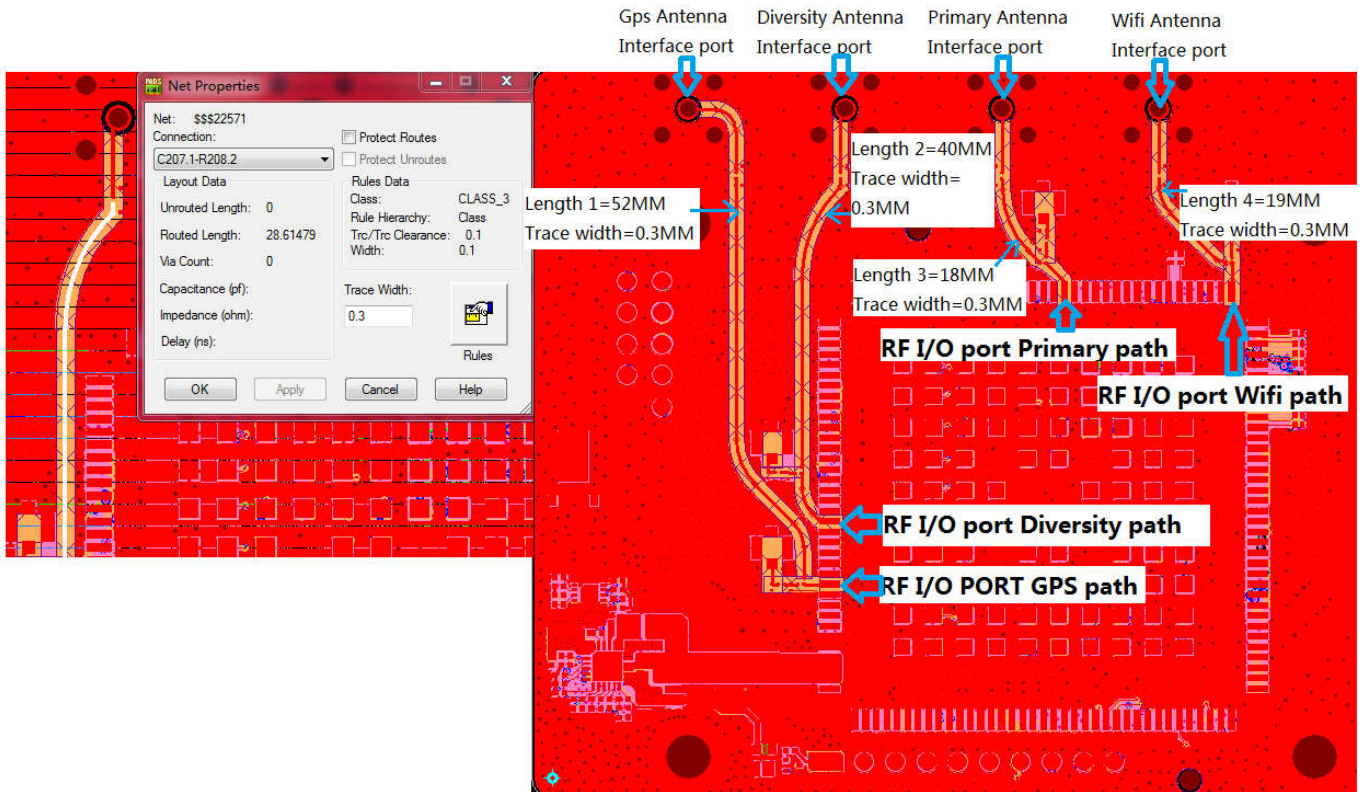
Gps Antenna Interface port

Diversity Antenna Interface port

Primary Antenna Interface port

Wifi Antenna Interface port

Net Properties

Net: $$$22571
Connection:
C207.1-R208.2
Protect Routes
Protect Unroutes

Layout Data
Unrouted Length: 0
Routed Length: 28.61479
Via Count: 0
Capacitance (pf):
Impedance (ohm):
Delay (ns):

Rules Data
Class: CLASS_3
Rule Hierarchy: Class
Trc/Trc Clearance: 0.1
Width: 0.1

Trace Width:
0.3

Rules

OK Apply Cancel Help

Length 1=52MM
Trace width=0.3MM

Length 2=40MM
Trace width=0.3MM

Length 3=18MM
Trace width=0.3MM

Length 4=19MM
Trace width=0.3MM

RF I/O port Primary path

RF I/O port Wifi path

RF I/O port Diversity path

RF I/O PORT GPS path